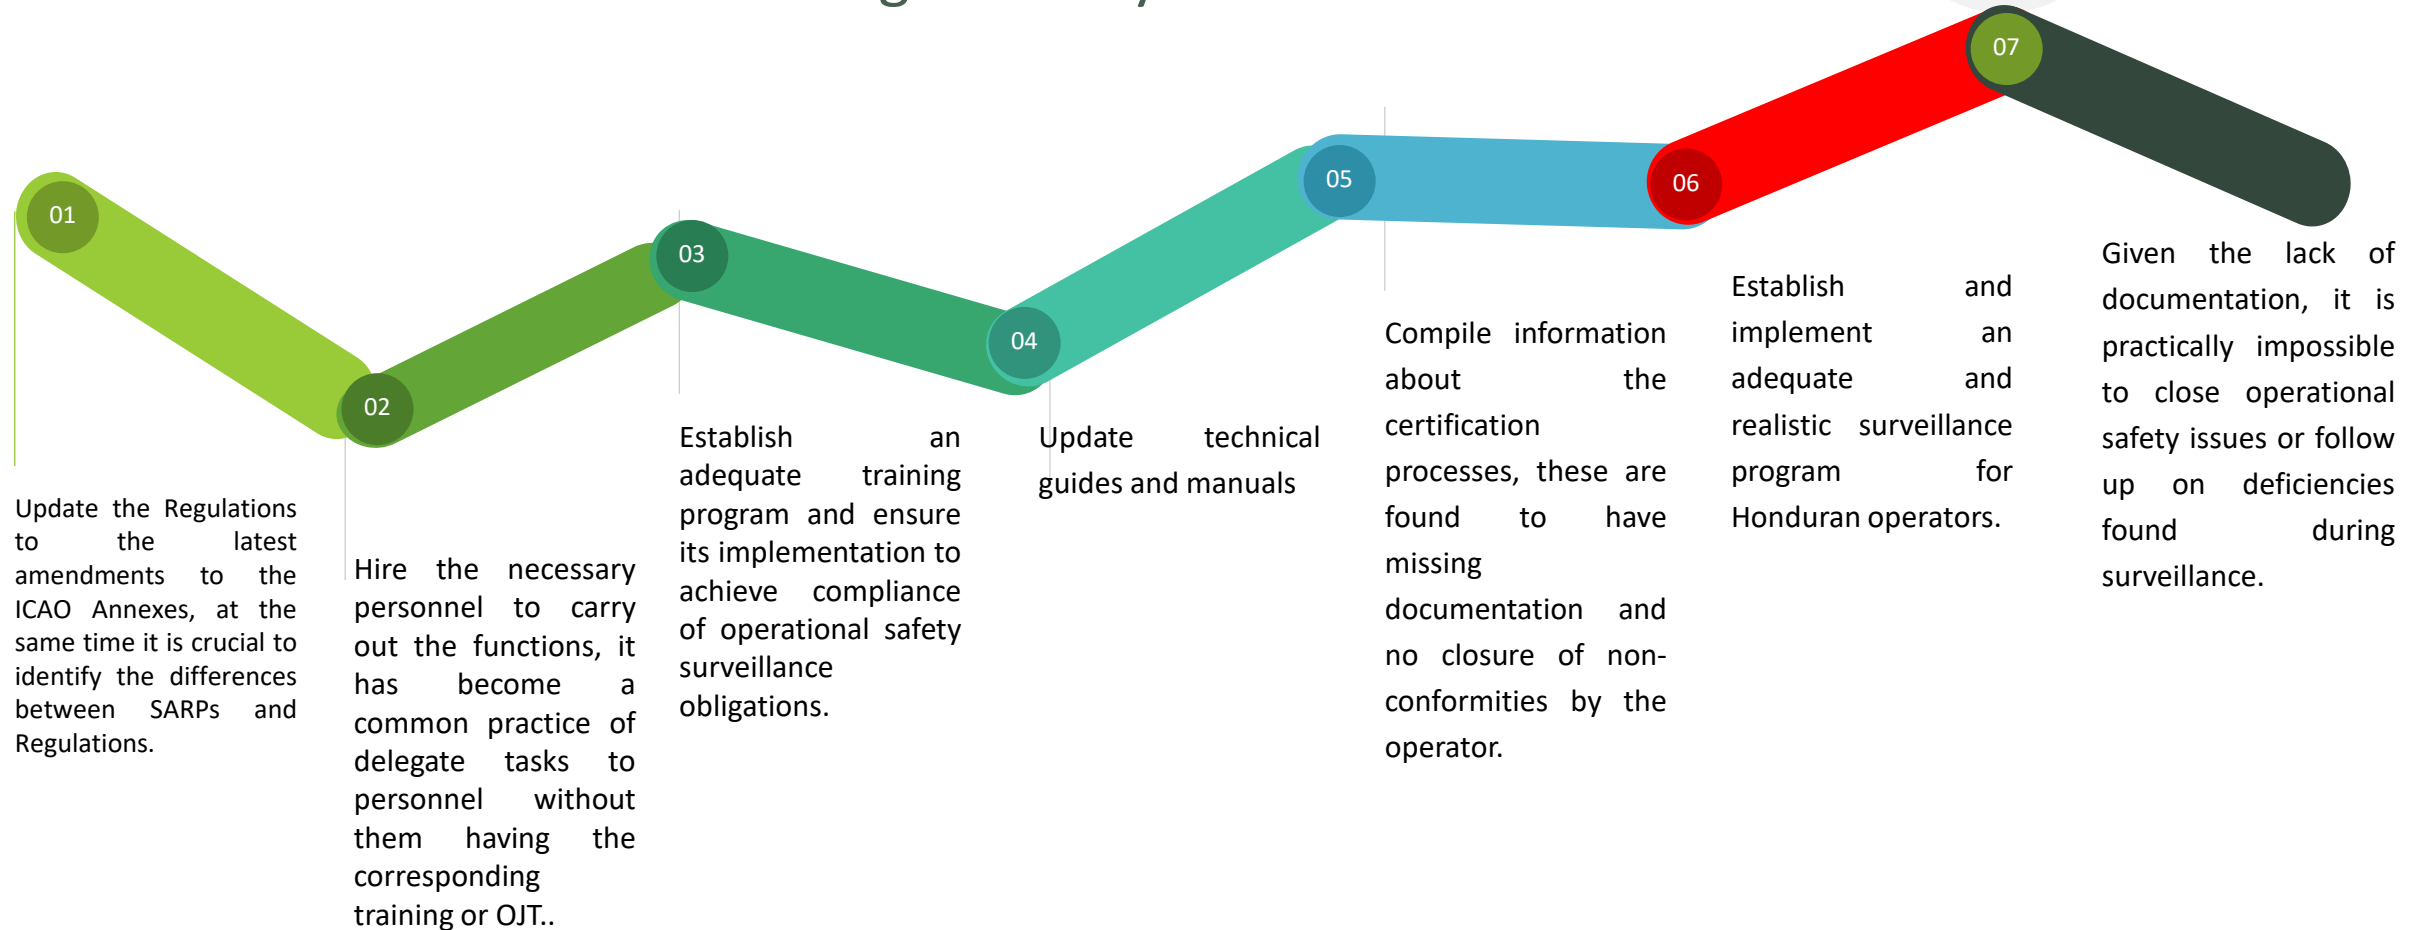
01

02

03

04

05

06

07

Update the Regulations to the latest amendments to the ICAO Annexes, at the same time it is crucial to identify the differences between SARPs and Regulations.

Hire the necessary personnel to carry out the functions, it has become a common practice of delegate tasks to personnel without them having the corresponding training or OJT..

Establish an adequate training program and ensure its implementation to achieve compliance of operational safety surveillance obligations.

Update technical guides and manuals

Compile information about the certification processes, these are found to have missing documentation and no closure of non-conformities by the operator.

Establish and implement an adequate and realistic surveillance program for Honduran operators.

Given the lack of documentation, it is practically impossible to close operational safety issues or follow up on deficiencies found during surveillance.